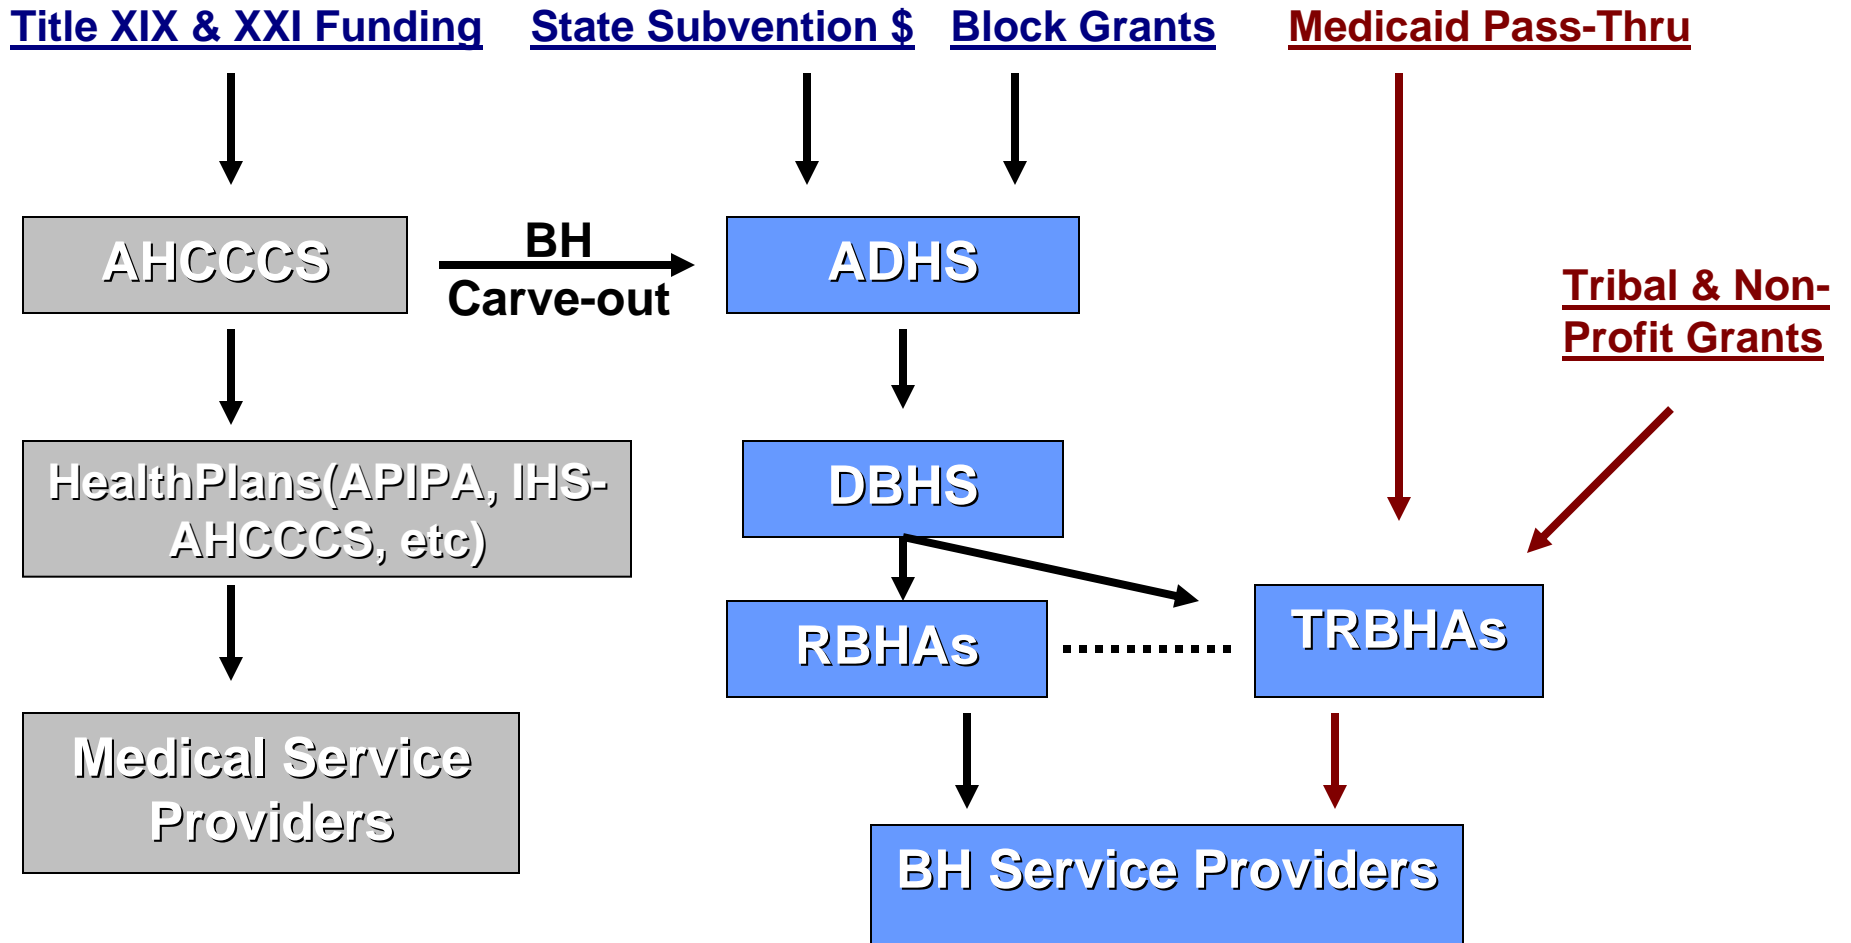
Title XIX & XXI Funding
State Subvention $
Block Grants
Medicaid Pass-Thru

AHCCCS
BH
Carve-out
ADHS

Tribal & Non-Profit Grants

HealthPlans(APIPA, IHS-AHCCCS, etc)
DBHS

RBHAs
TRBHAs

Medical Service Providers
BH Service Providers